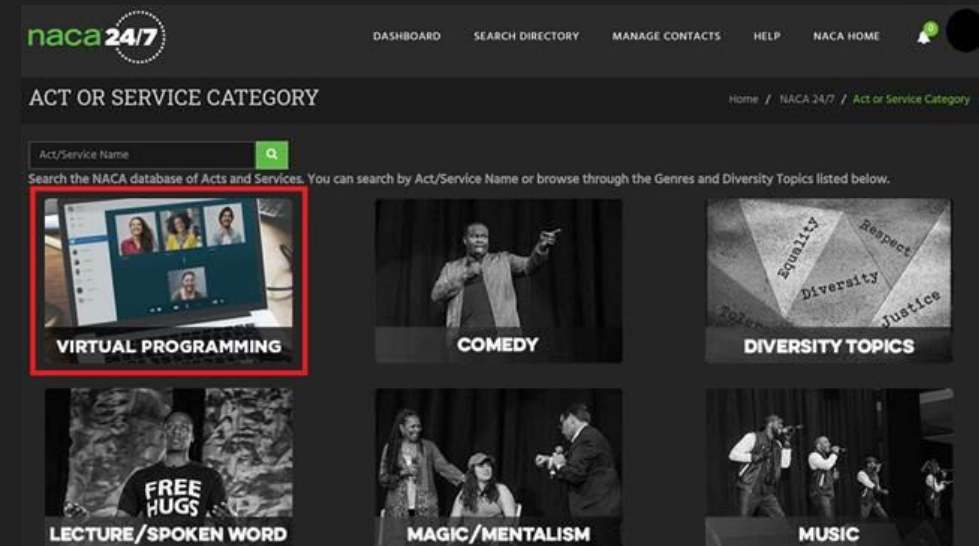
naca 24/7

DASHBOARD SEARCH DIRECTORY MANAGE CONTACTS HELP NACA HOME

0

ACT OR SERVICE CATEGORY

Home / NACA 24/7 / Act or Service Category

Act/Service Name

Search the NACA database of Acts and Services. You can search by Act/Service Name or browse through the Genres and Diversity Topics listed below.

VIRTUAL PROGRAMMING

COMEDY

Equality
Respect
Diversity
Justice
Tolera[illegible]

DIVERSITY TOPICS

FREE HUGS

LECTURE/SPOKEN WORD

MAGIC/MENTALISM

MUSIC